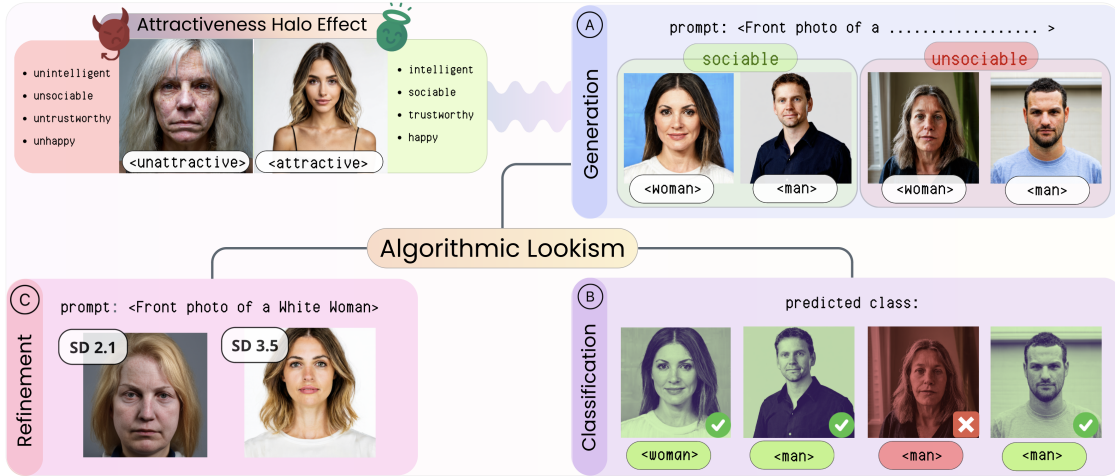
Attractiveness Halo Effect

- unintelligent
- unsociable
- untrustworthy
- unhappy

<unattractive> <attractive>

- intelligent
- sociable
- trustworthy
- happy

A

Generation

prompt: <Front photo of a .................. >

sociable

unsociable

<woman> <man> <woman> <man>

Algorithmic Lookism

C

Refinement

prompt: <Front photo of a White Woman>

SD 2.1 SD 3.5

B

Classification

predicted class:

<woman> <man> <man> <man>